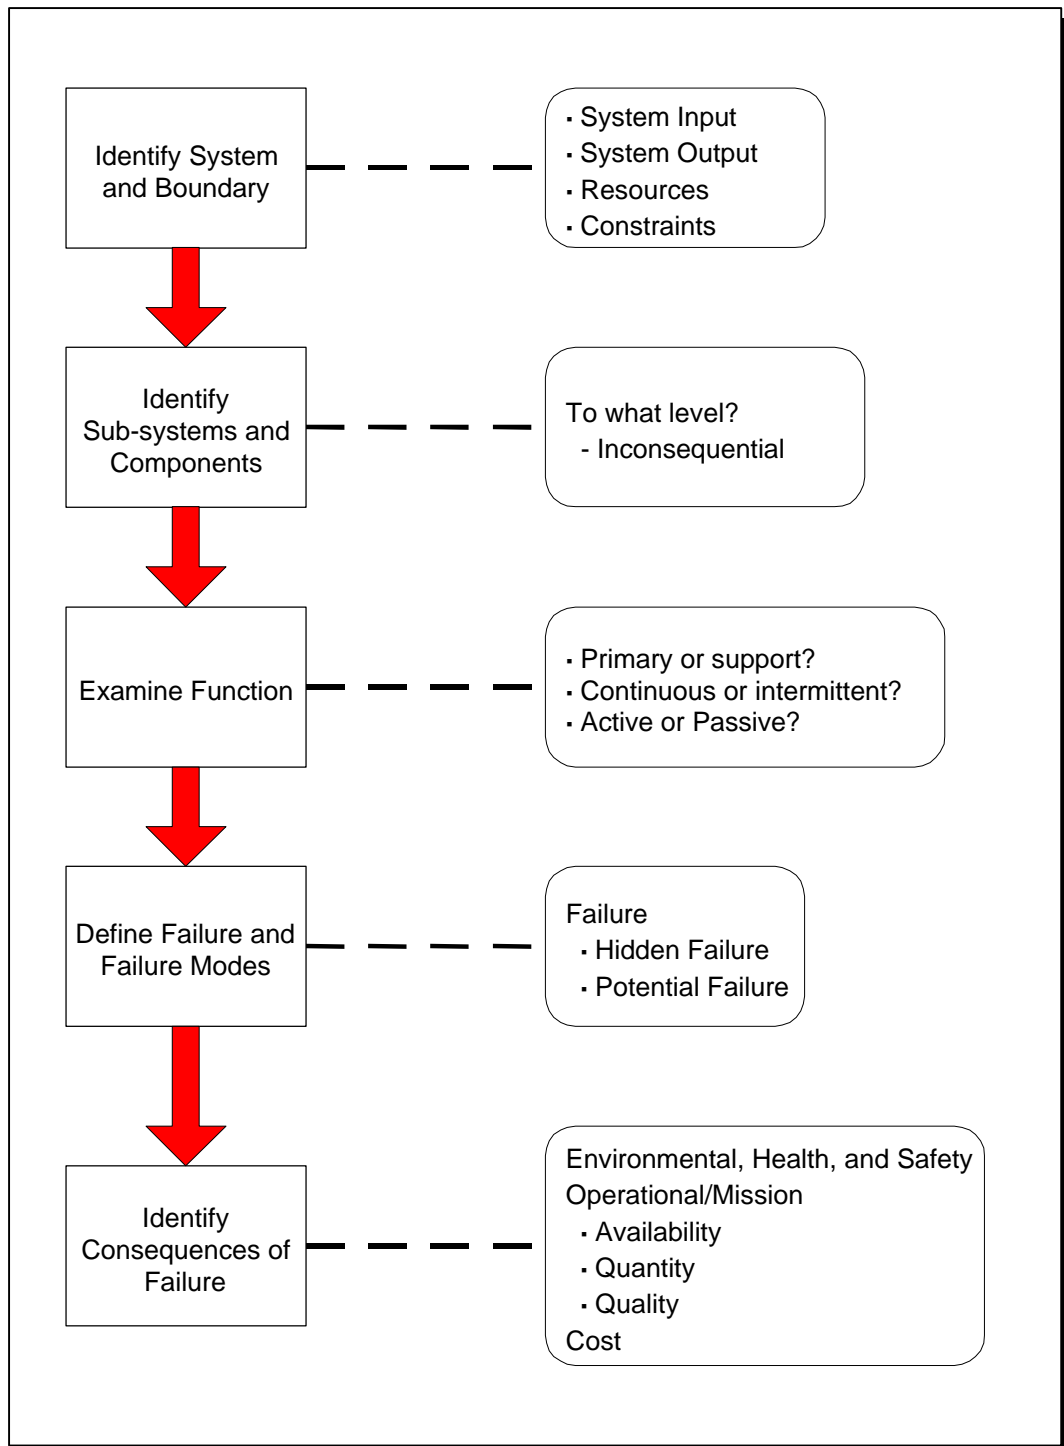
Identify System and Boundary

▪ System Input
▪ System Output
▪ Resources
▪ Constraints

Identify Sub-systems and Components

To what level?
- Inconsequential

Examine Function

▪ Primary or support?
▪ Continuous or intermittent?
▪ Active or Passive?

Define Failure and Failure Modes

Failure
▪ Hidden Failure
▪ Potential Failure

Identify Consequences of Failure

Environmental, Health, and Safety
Operational/Mission
▪ Availability
▪ Quantity
▪ Quality
Cost